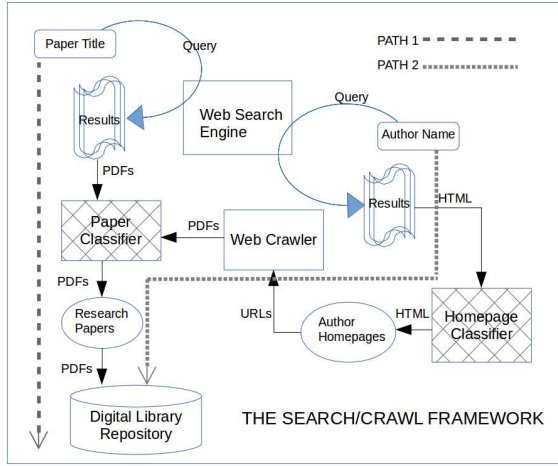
Paper Title

Query

PATH 1

PATH 2

Results

Web Search Engine

Query

Author Name

PDFs

HTML

Results

Paper Classifier

PDFs

Web Crawler

PDFs

Research Papers

URLs

Author Homepages

HTML

Homepage Classifier

PDFs

Digital Library Repository

THE SEARCH/CRAWL FRAMEWORK